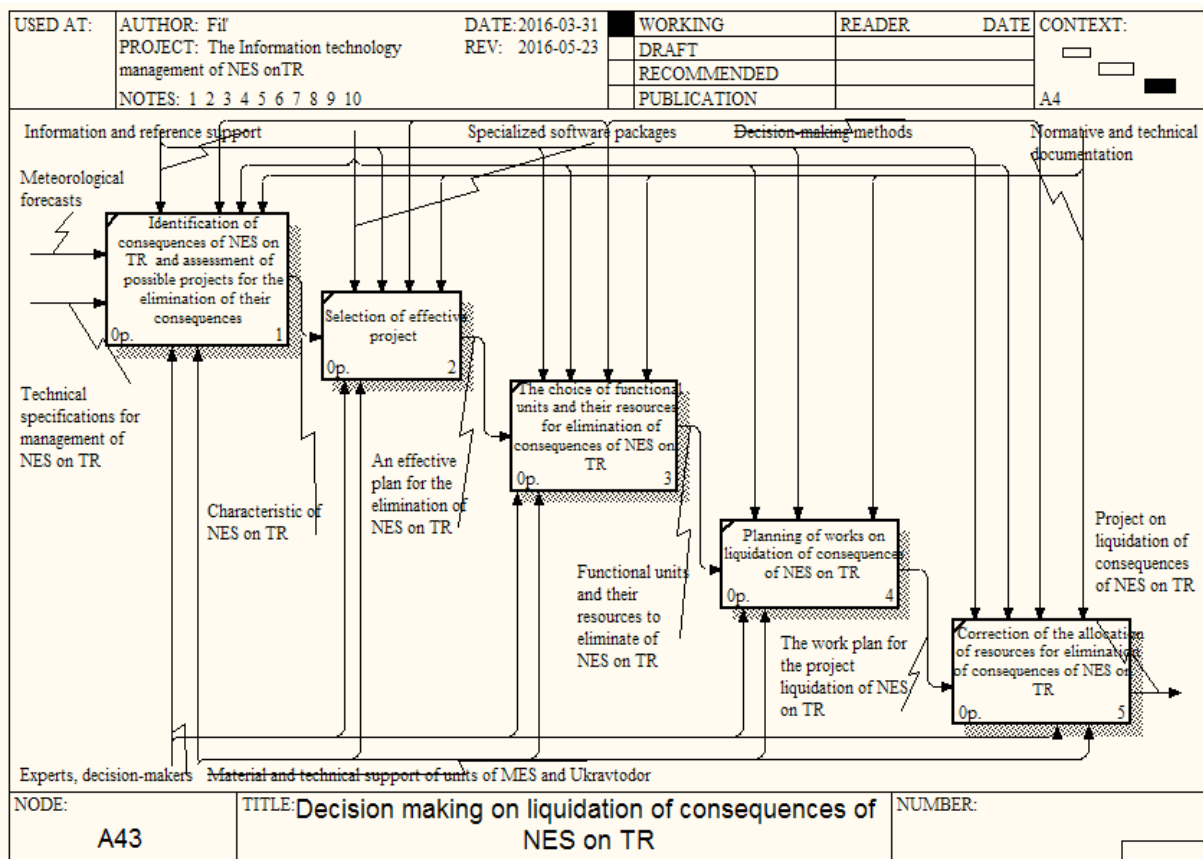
| USED AT: | AUTHOR: Fil' PROJECT: The Information technology management of NES onTR NOTES: 1 2 3 4 5 6 7 8 9 10 | DATE: 2016-03-31 REV: 2016-05-23 | WORKING DRAFT RECOMMENDED PUBLICATION | READER | DATE | CONTEXT: A4 |
|---|---|---|---|---|---|---|

Information and reference support

Specialized software packages

Decision-making methods

Normative and technical documentation

Meteorological forecasts

Identification of consequences of NES on TR and assessment of possible projects for the elimination of their consequences

0p. 1

Selection of effective project

0p. 2

The choice of functional units and their resources for elimination of consequences of NES on TR

0p. 3

Planning of works on liquidation of consequences of NES on TR

0p. 4

Correction of the allocation of resources for elimination of consequences of NES on TR

0p. 5

Technical specifications for management of NES on TR

Characteristic of NES on TR

An effective plan for the elimination of NES on TR

Functional units and their resources to eliminate of NES on TR

The work plan for the project liquidation of NES on TR

Project on liquidation of consequences of NES on TR

Experts, decision-makers

Material and technical support of units of MES and Ukravtodor

| NODE: A43 | TITLE: Decision making on liquidation of consequences of NES on TR | NUMBER: |
|---|---|---|